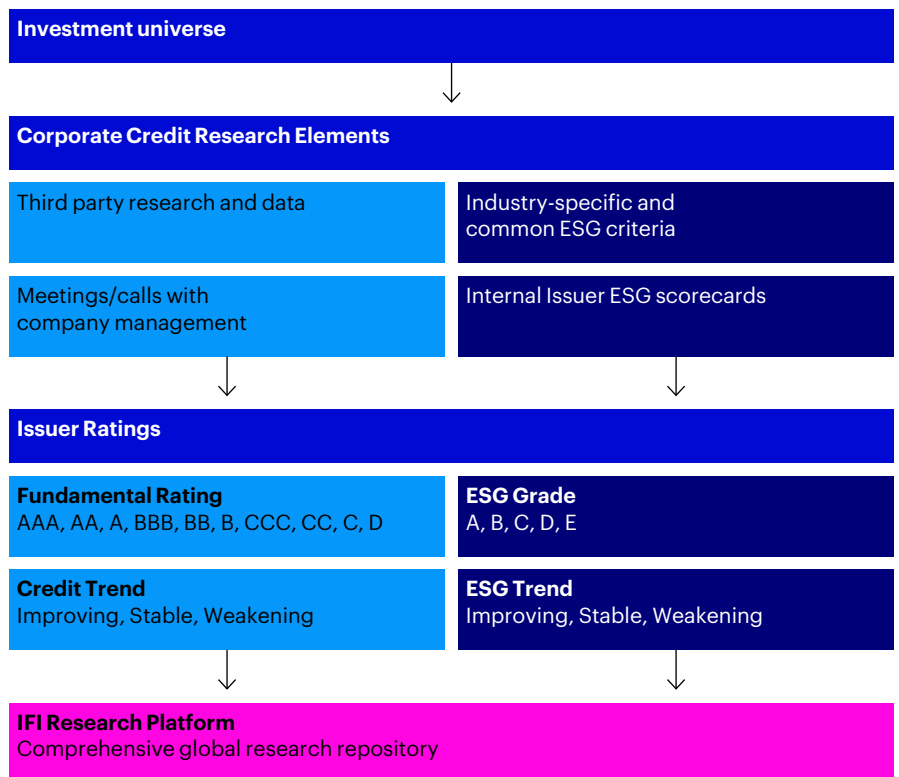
Investment universe

Corporate Credit Research Elements

Third party research and data

Industry-specific and common ESG criteria

Meetings/calls with company management

Internal Issuer ESG scorecards

Issuer Ratings

Fundamental Rating
AAA, AA, A, BBB, BB, B, CCC, CC, C, D

ESG Grade
A, B, C, D, E

Credit Trend
Improving, Stable, Weakening

ESG Trend
Improving, Stable, Weakening

IFI Research Platform
Comprehensive global research repository